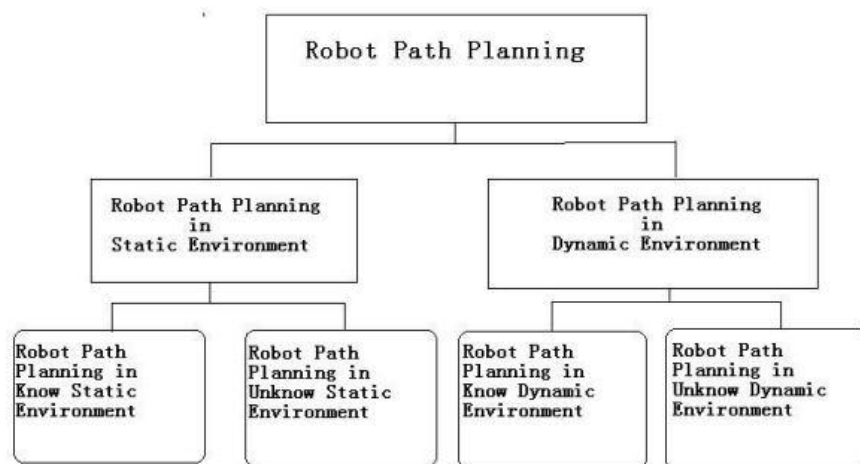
Robot Path Planning

Robot Path Planning in Static Environment

Robot Path Planning in Dynamic Environment

Robot Path Planning in Know Static Environment

Robot Path Planning in Unknow Static Environment

Robot Path Planning in Know Dynamic Environment

Robot Path Planning in Unknow Dynamic Environment